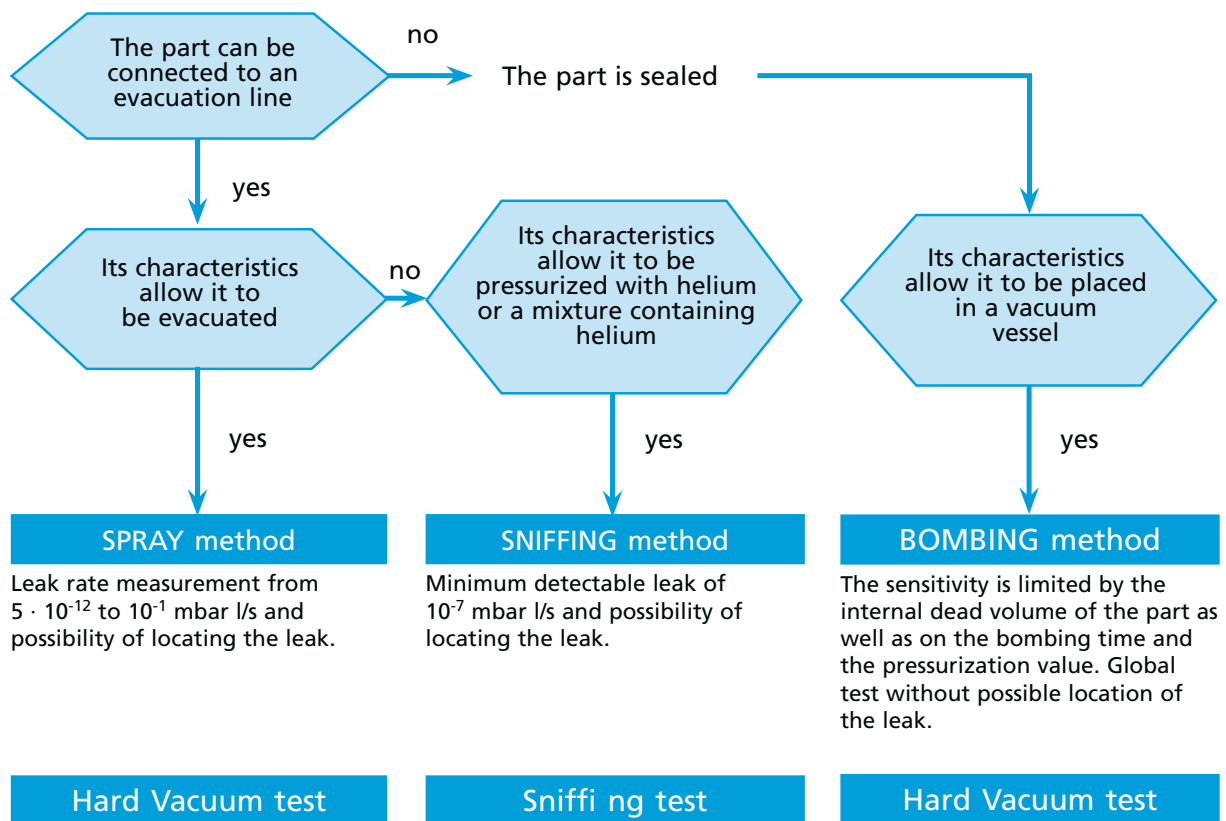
The part can be connected to an evacuation line

no

The part is sealed

yes

Its characteristics allow it to be evacuated

no

Its characteristics allow it to be pressurized with helium or a mixture containing helium

Its characteristics allow it to be placed in a vacuum vessel

yes

yes

yes

SPRAY method

Leak rate measurement from $5 \cdot 10^{-12}$ to $10^{-1}$ mbar l/s and possibility of locating the leak.

SNIFFING method

Minimum detectable leak of $10^{-7}$ mbar l/s and possibility of locating the leak.

BOMBING method

The sensitivity is limited by the internal dead volume of the part as well as on the bombing time and the pressurization value. Global test without possible location of the leak.

Hard Vacuum test

Sniffi ng test

Hard Vacuum test